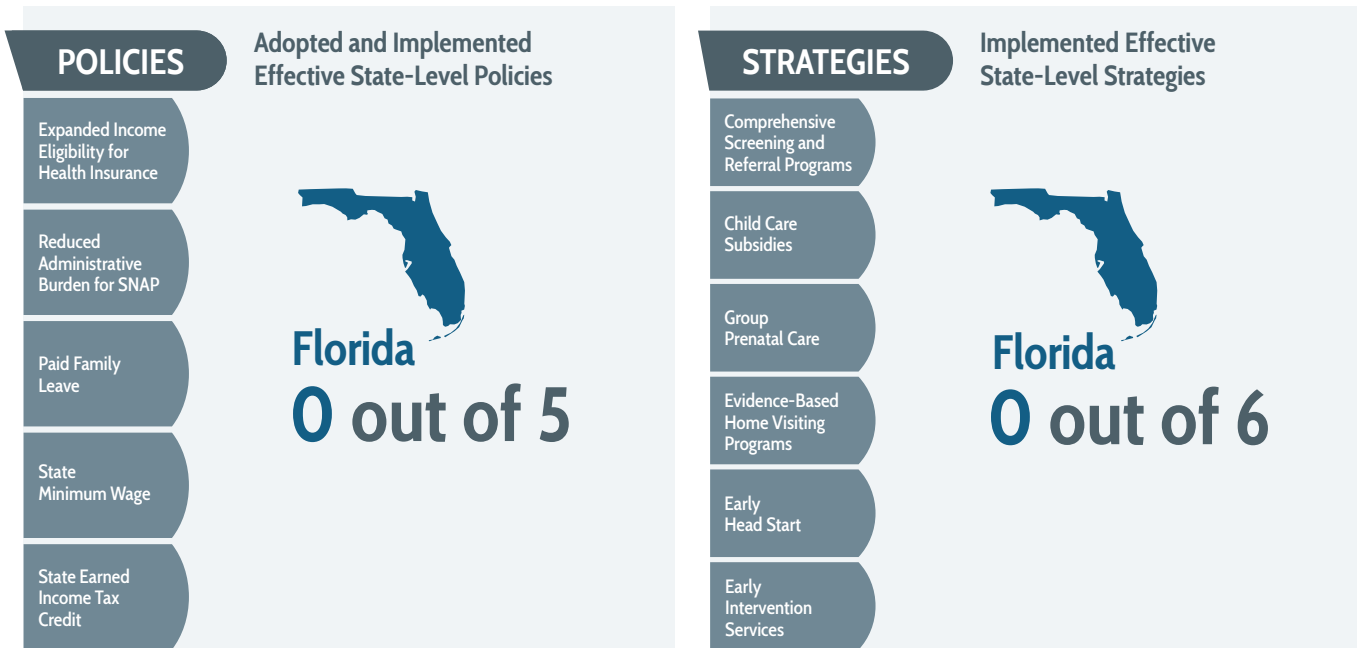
POLICIES

Adopted and Implemented Effective State-Level Policies

Expanded Income Eligibility for Health Insurance

Reduced Administrative Burden for SNAP

Paid Family Leave

State Minimum Wage

State Earned Income Tax Credit

Florida
0 out of 5

STRATEGIES

Implemented Effective State-Level Strategies

Comprehensive Screening and Referral Programs

Child Care Subsidies

Group Prenatal Care

Evidence-Based Home Visiting Programs

Early Head Start

Early Intervention Services

Florida
0 out of 6